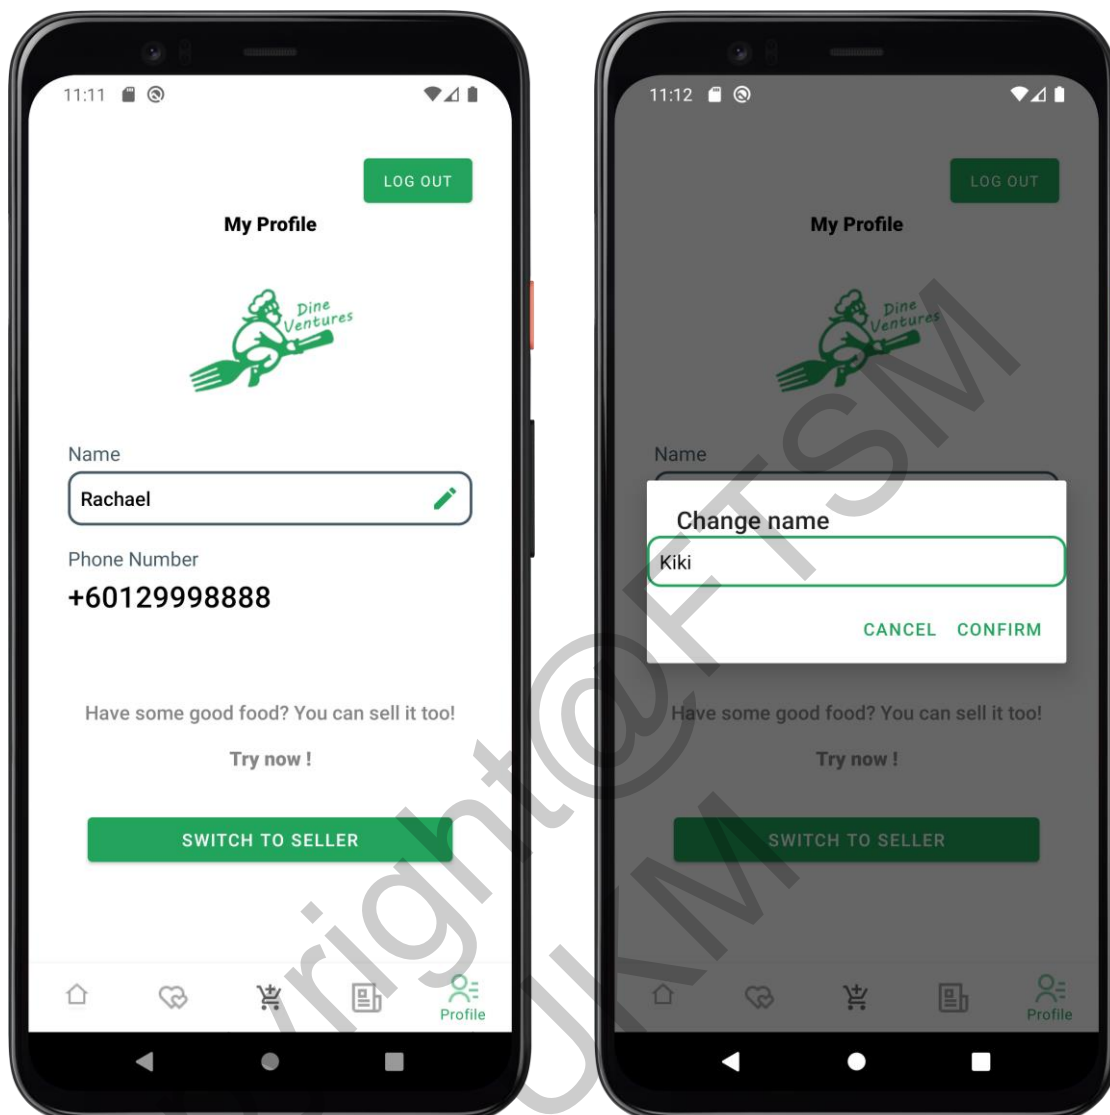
11:11

LOG OUT

My Profile

Dine Ventures

Name

Rachael

Phone Number

+60129998888

Have some good food? You can sell it too!

Try now !

SWITCH TO SELLER

Profile

11:12

LOG OUT

My Profile

Dine Ventures

Name

Change name

Kiki

CANCEL CONFIRM

Have some good food? You can sell it too!

Try now !

SWITCH TO SELLER

Profile

Copyright@FTSM UKM